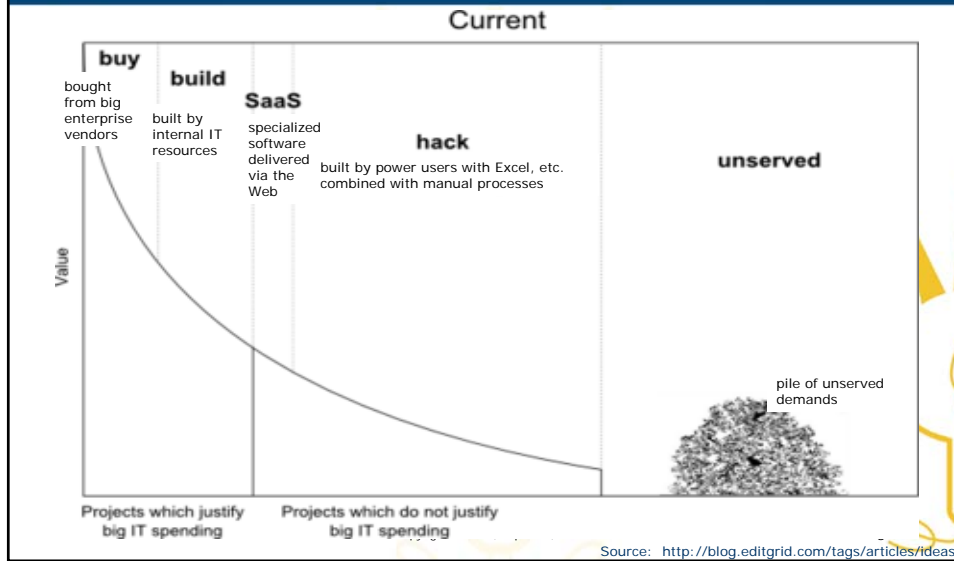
Current

buy

bought from big enterprise vendors

build

built by internal IT resources

SaaS

specialized software delivered via the Web

hack

built by power users with Excel, etc. combined with manual processes

unserved

Value

pile of unserved demands

Projects which justify big IT spending

Projects which do not justify big IT spending

Source: http://blog.editgrid.com/tags/articles/ideas